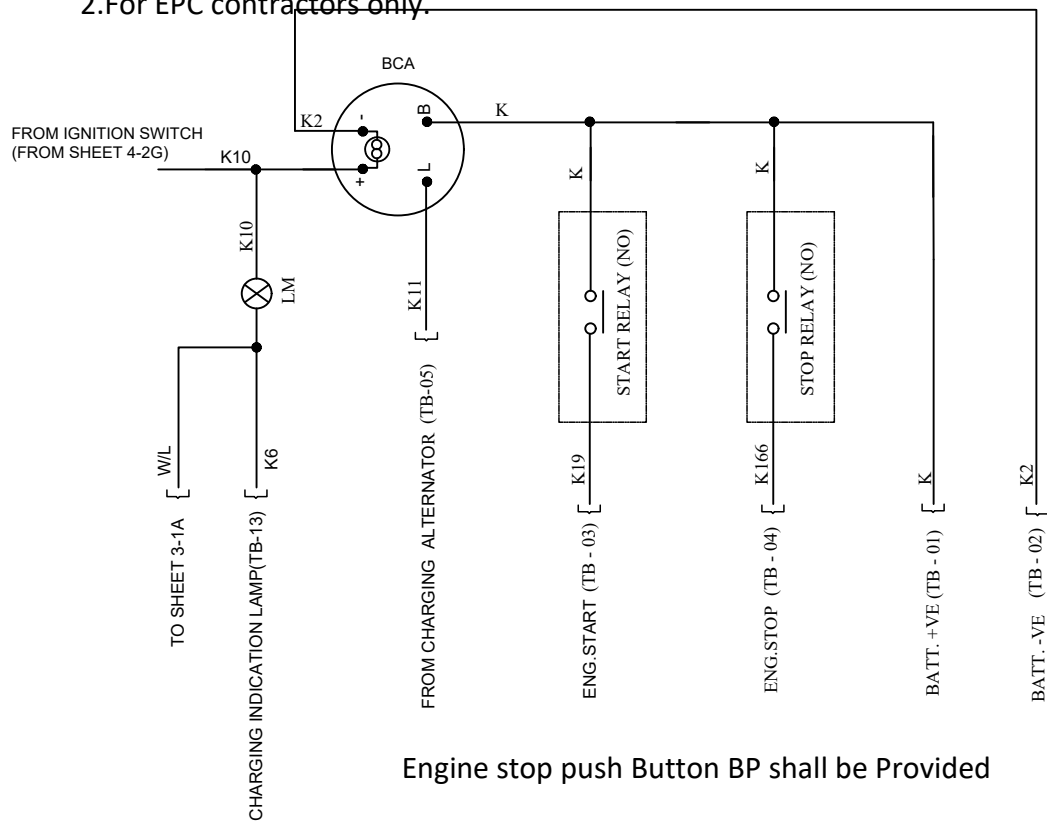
2.For EPC contractors only.

BCA

K2

-

B

K

FROM IGNITION SWITCH
(FROM SHEET 4-2G)

K10

+

L

K

K

K10

LM

K11

START RELAY (NO)

STOP RELAY (NO)

W/L

K6

FROM CHARGING ALTERNATOR (TB-05)

K19

K166

K

K2

TO SHEET 3-1A

CHARGING INDICATION LAMP(TB-13)

ENG.START (TB - 03)

ENG.STOP (TB - 04)

BATT. +VE (TB - 01)

BATT. -VE (TB - 02)

Engine stop push Button BP shall be Provided